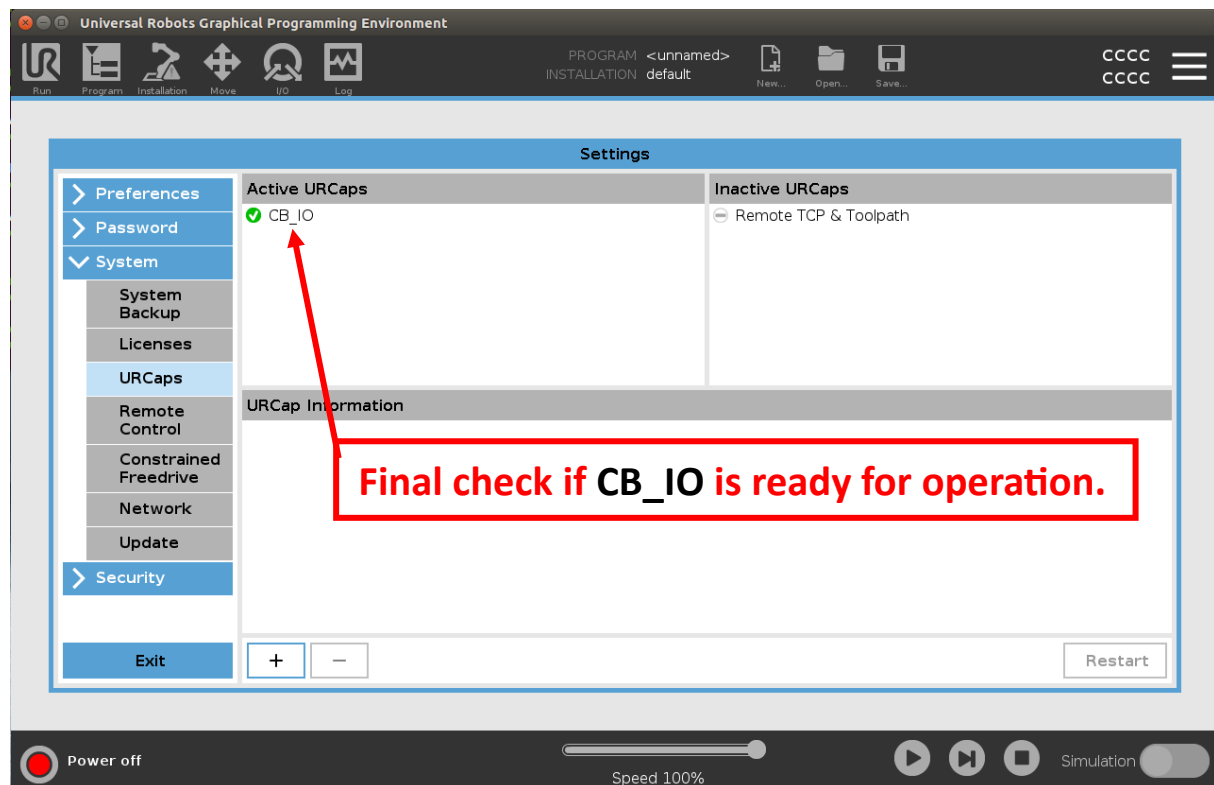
Universal Robots Graphical Programming Environment

Run Program Installation Move I/O Log

PROGRAM <unnamed>
INSTALLATION default

New... Open... Save...

CCCC
CCCC

Settings

Preferences
Password
System
System Backup
Licenses
URCaps
Remote Control
Constrained Freedrive
Network
Update
Security

Exit

Active URCaps
CB_IO

Inactive URCaps
Remote TCP & Toolpath

URCap Information

Final check if CB_IO is ready for operation.

+ −

Restart

Power off

Speed 100%

Simulation